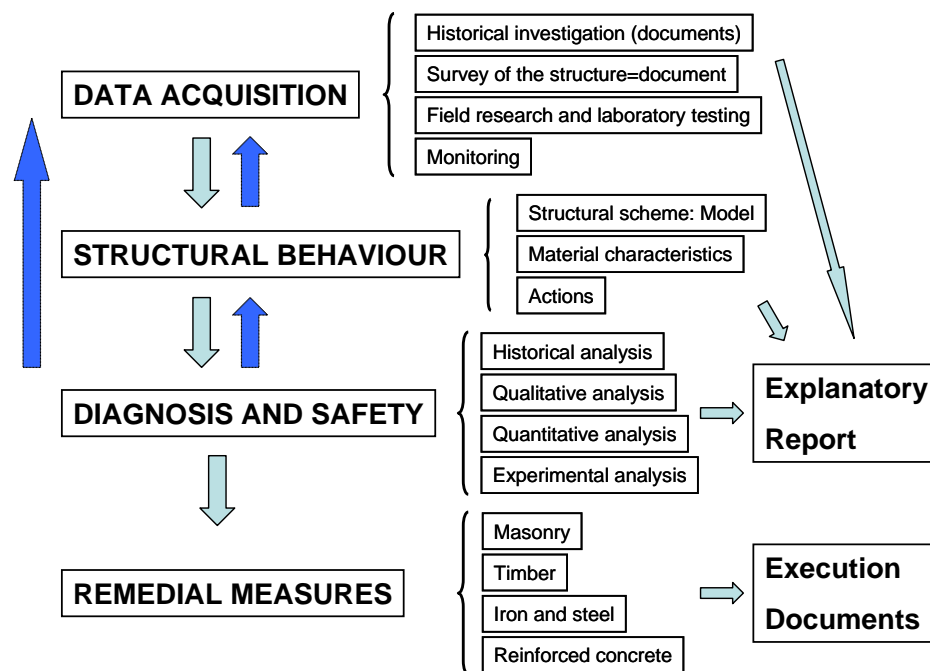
DATA ACQUISITION

Historical investigation (documents)

Survey of the structure=document

Field research and laboratory testing

Monitoring

STRUCTURAL BEHAVIOUR

Structural scheme: Model

Material characteristics

Actions

DIAGNOSIS AND SAFETY

Historical analysis

Qualitative analysis

Quantitative analysis

Experimental analysis

Explanatory Report

REMEDIAL MEASURES

Masonry

Timber

Iron and steel

Reinforced concrete

Execution Documents